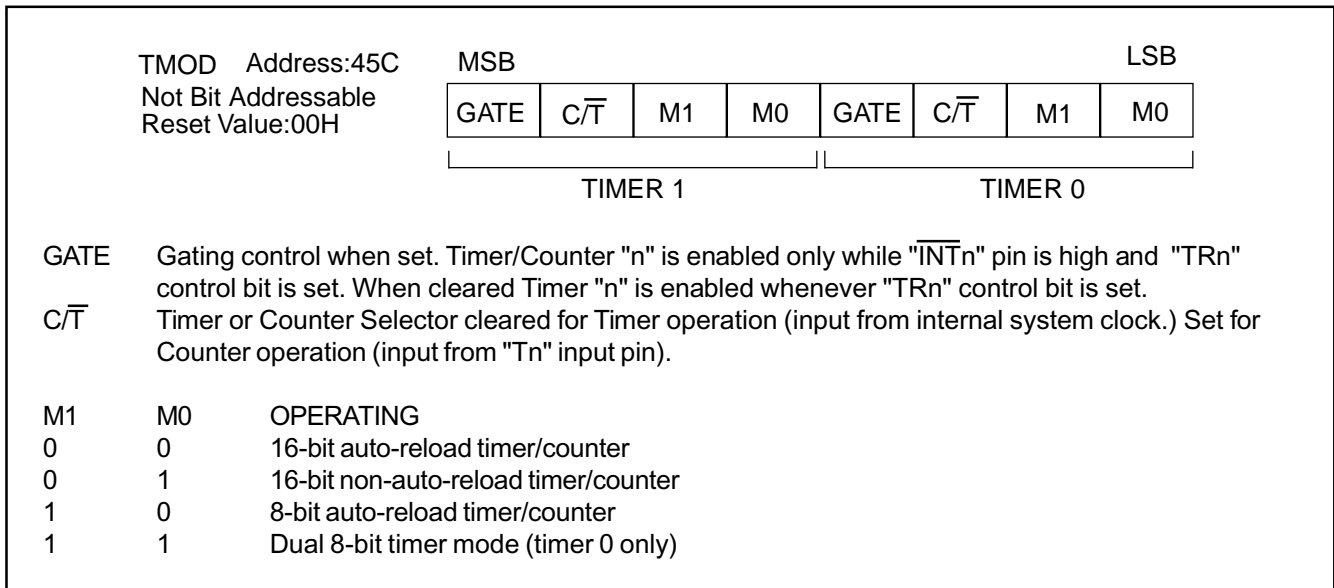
TMOD Address:45C
Not Bit Addressable
Reset Value:00H

MSB LSB

| GATE | C/$\overline{T}$ | M1 | M0 | GATE | C/$\overline{T}$ | M1 | M0 |
|---|---|---|---|---|---|---|---|

TIMER 1 TIMER 0

GATE Gating control when set. Timer/Counter "n" is enabled only while "$\overline{INT}$n" pin is high and "TRn" control bit is set. When cleared Timer "n" is enabled whenever "TRn" control bit is set.
C/$\overline{T}$ Timer or Counter Selector cleared for Timer operation (input from internal system clock.) Set for Counter operation (input from "Tn" input pin).

| M1 | M0 | OPERATING |
|---|---|---|
| 0 | 0 | 16-bit auto-reload timer/counter |
| 0 | 1 | 16-bit non-auto-reload timer/counter |
| 1 | 0 | 8-bit auto-reload timer/counter |
| 1 | 1 | Dual 8-bit timer mode (timer 0 only) |